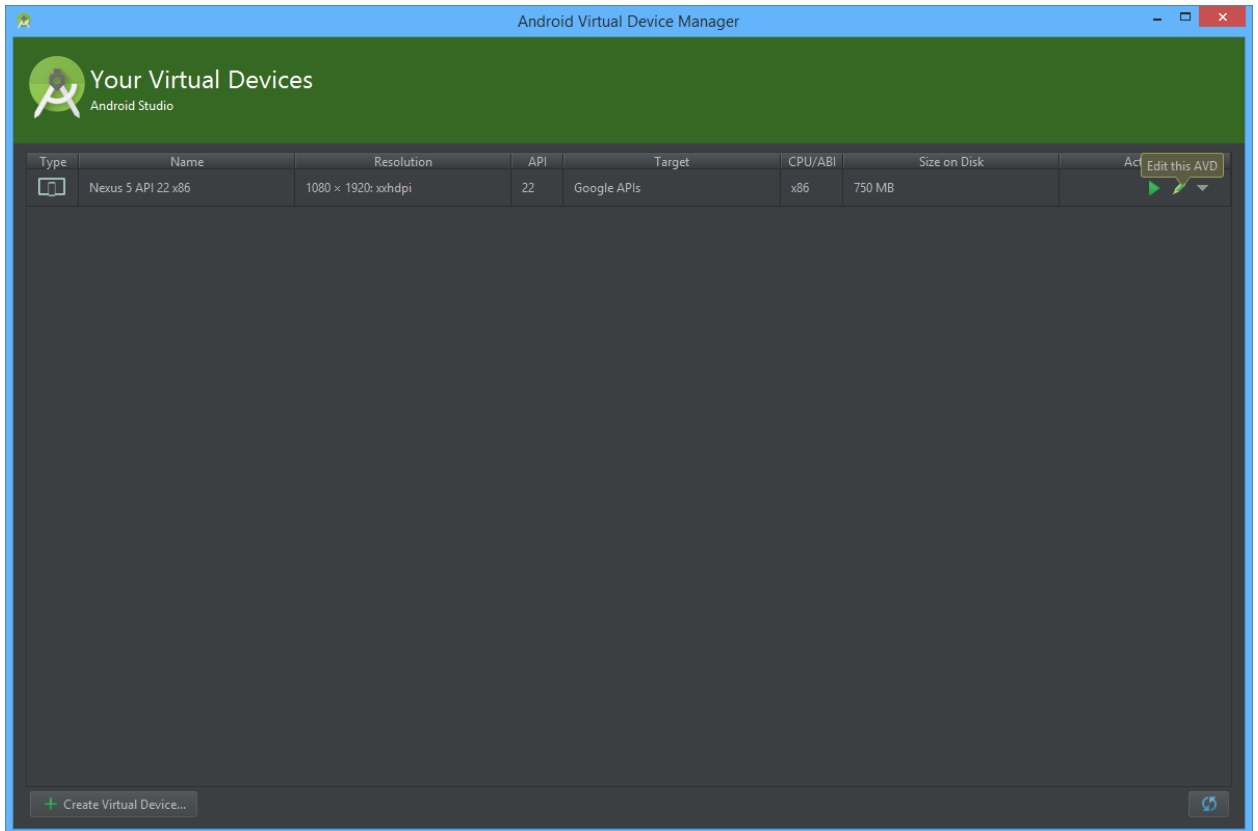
Android Virtual Device Manager

Your Virtual Devices
Android Studio

| Type | Name | Resolution | API | Target | CPU/ABI | Size on Disk | Act |
|---|---|---|---|---|---|---|---|
| | Nexus 5 API 22 x86 | 1080 × 1920: xxhdpi | 22 | Google APIs | x86 | 750 MB | |

Edit this AVD

+ Create Virtual Device...